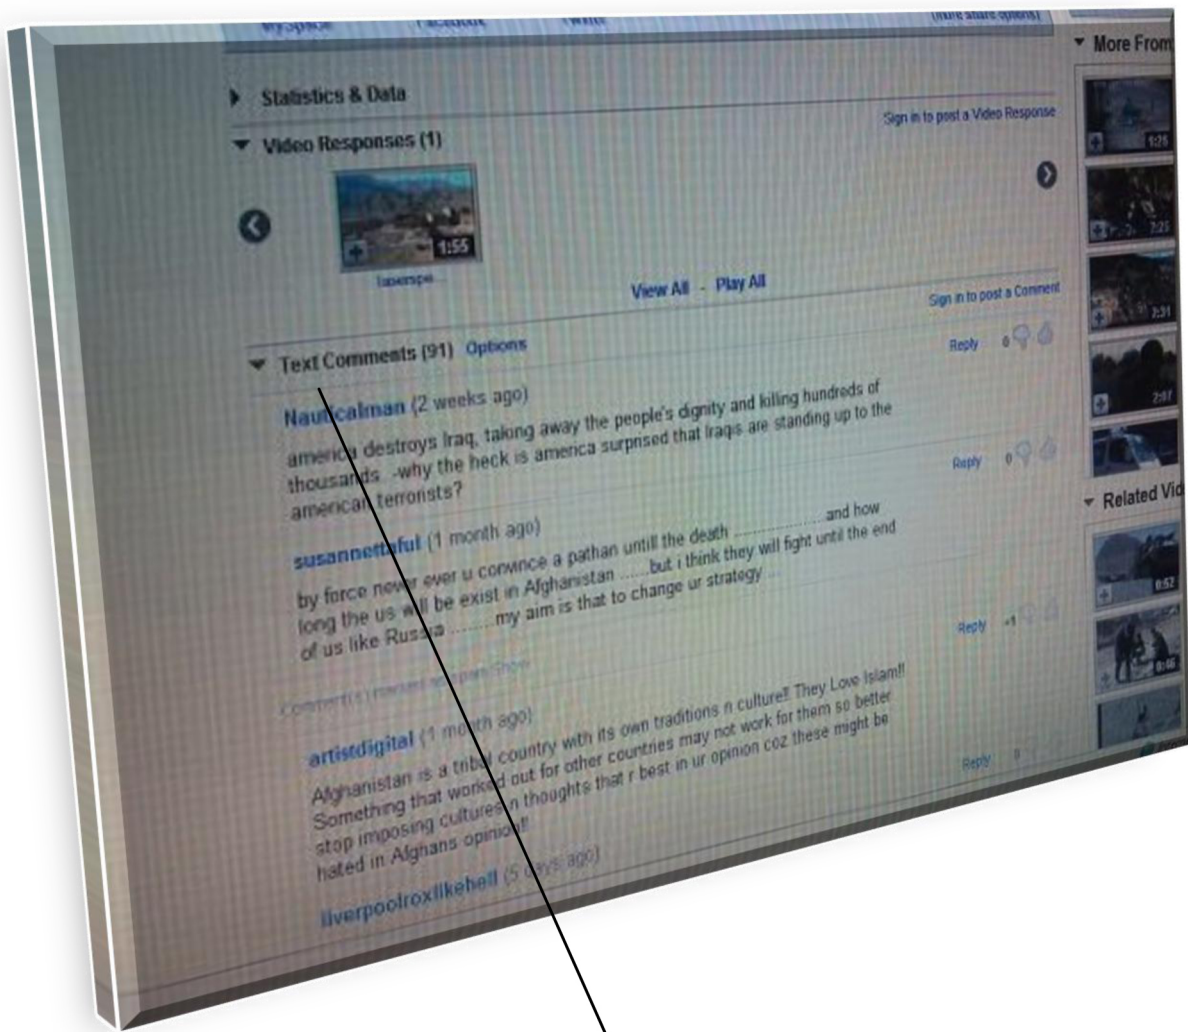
MySpace Facebook Twitter (more share options)

More From

Statistics & Data

Video Responses (1)

Sign in to post a Video Response

1:55

Taparspei...

View All - Play All

Sign in to post a Comment

Text Comments (91) Options

Reply 0

Nauticalman (2 weeks ago)

america destroys Iraq, taking away the people's dignity and killing hundreds of thousands -why the heck is america surprised that Iraqis are standing up to the american terrorists?

Reply 0

susannettaful (1 month ago)

by force never ever u convince a pathan until the death ....................and how long the us will be exist in Afghanistan ......but i think they will fight until the end of us like Russia .........my aim is that to change ur strategy ....

Reply -1

Comment(s) marked as spam Show

artistdigital (1 month ago)

Afghanistan is a tribal country with its own traditions n culture!! They Love Islam!! Something that worked out for other countries may not work for them so better stop imposing cultures n thoughts that r best in ur opinion coz these might be hated in Afghans opinion!!

Reply 0

liverpoolroxlikehell (5 days ago)

1:25
2:25
3:31
2:07

Related Vid

0:52
0:46